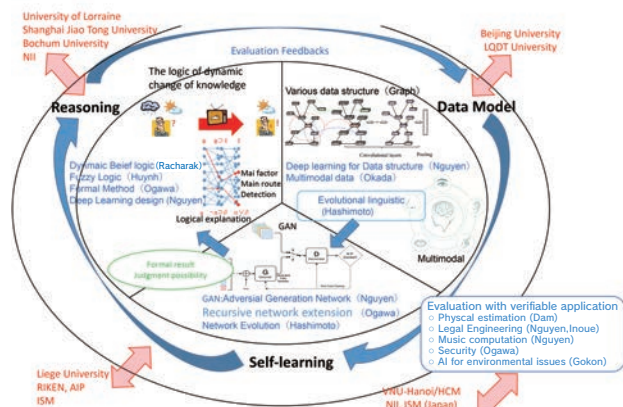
University of Lorraine
Shanghai Jiao Tong University
Bochum University
NII

Evaluation Feedbacks

Beijing University
LQDT University

Reasoning

The logic of dynamic change of knowledge

Various data structure（Graph）

Data Model

Dynamic Belief logic (Racharak)
Fuzzy Logic（Huynh）
Formal Method（Ogawa）
Deep Learning design (Nguyen)

Mai factor
Main route
Detection

Logical explanation

Deep learning for Data structure（Nguyen）
Multimodal data（Okada）

Evolutional linguistic（Hashimoto）

GAN

Formal result
Judgment possibility

Multimodal

GAN:Adversial Generation Network（Nguyen）
Recursive network extension（Ogawa）
Network Evolution（Hashimoto）

Evaluation with verifiable application
○ Physcal estimation (Dam)
○ Legal Engineering (Nguyen,Inoue)
○ Music computation (Nguyen)
○ Security (Ogawa)
○ AI for environmental issues (Gokon)

Self-learning

Liege University
RIKEN, AIP
ISM

VNU-Hanoi/HCM
NII, ISM (Japan)